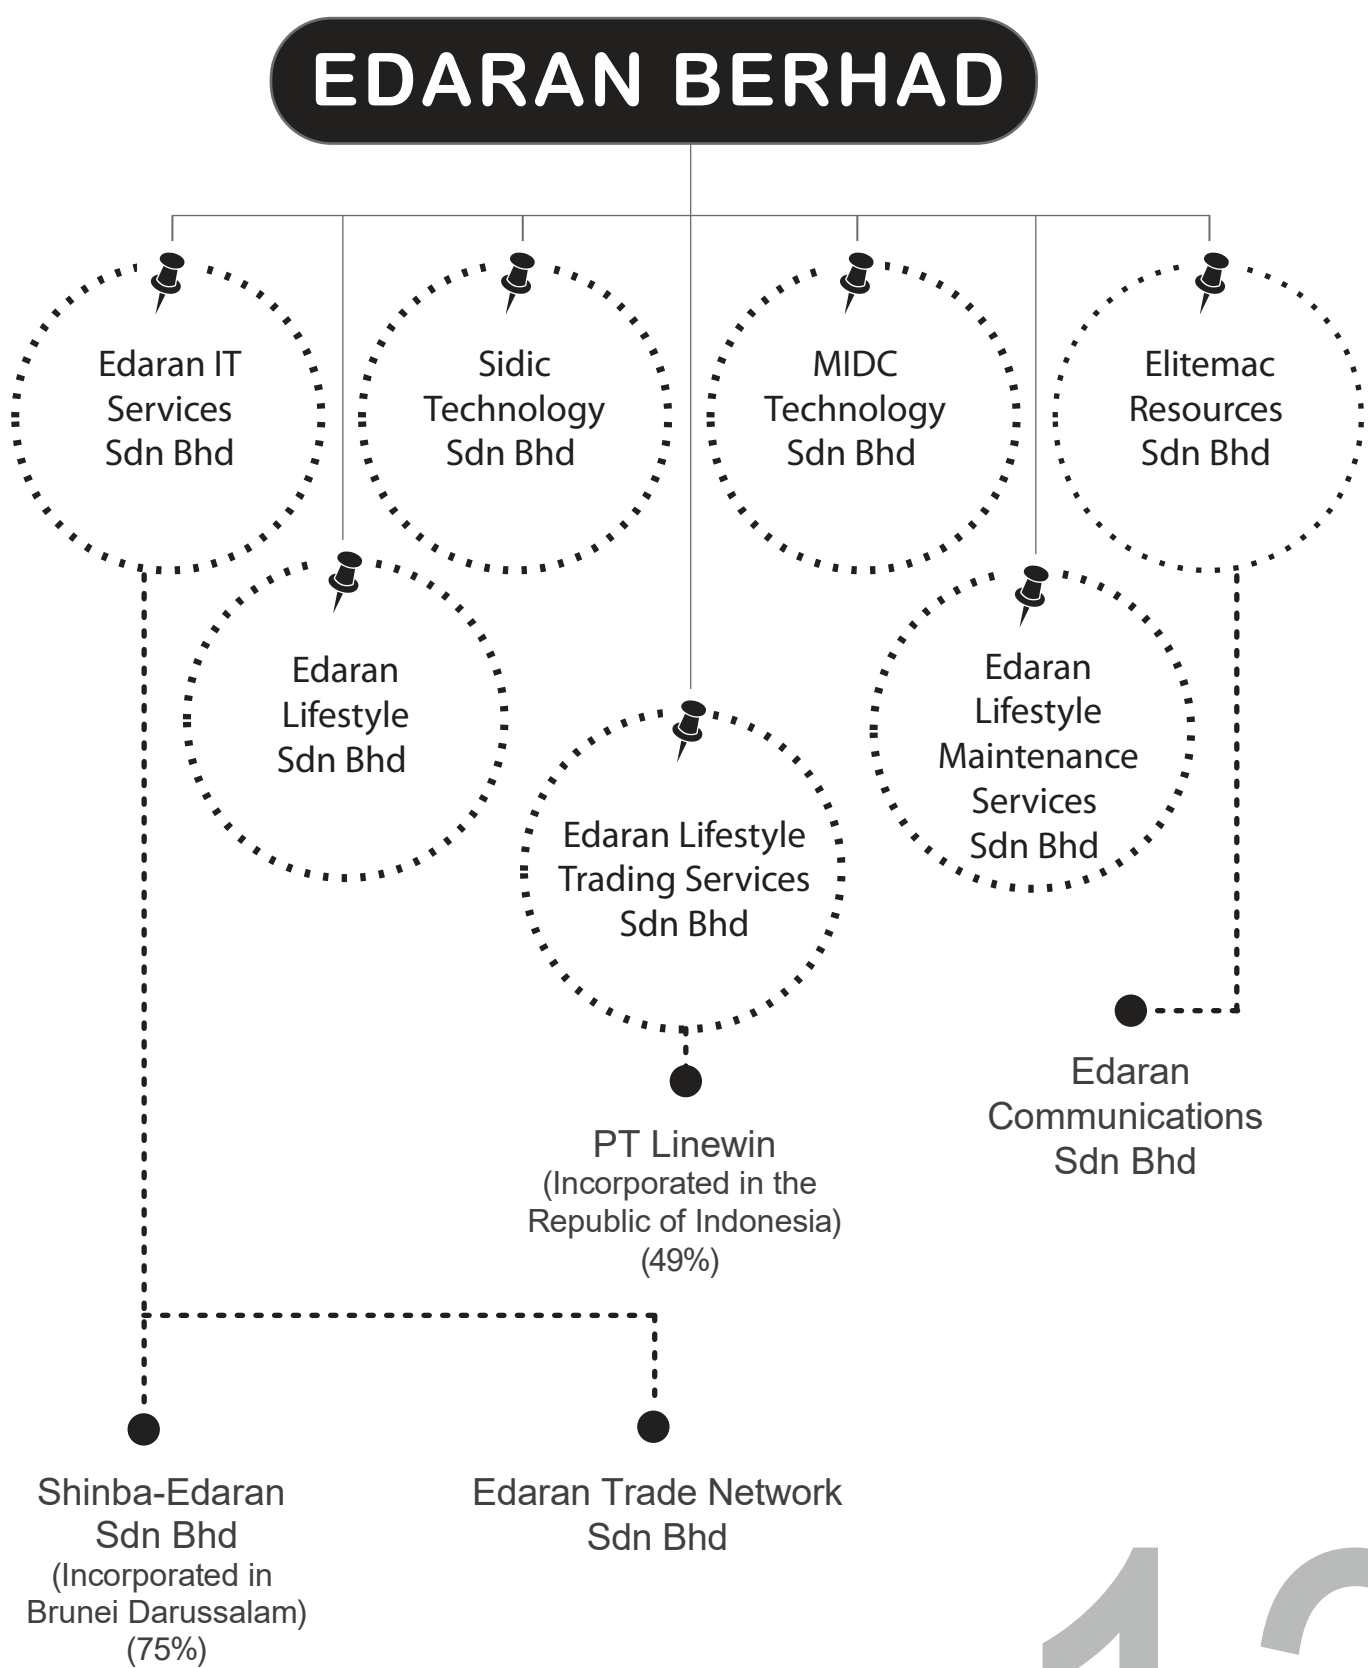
EDARAN BERHAD

Edaran IT Services Sdn Bhd

Sidic Technology Sdn Bhd

MIDC Technology Sdn Bhd

Elitemac Resources Sdn Bhd

Edaran Lifestyle Sdn Bhd

Edaran Lifestyle Trading Services Sdn Bhd

Edaran Lifestyle Maintenance Services Sdn Bhd

Edaran Communications Sdn Bhd

PT Linewin
(Incorporated in the Republic of Indonesia)
(49%)

Shinba-Edaran Sdn Bhd
(Incorporated in Brunei Darussalam)
(75%)

Edaran Trade Network Sdn Bhd

1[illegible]